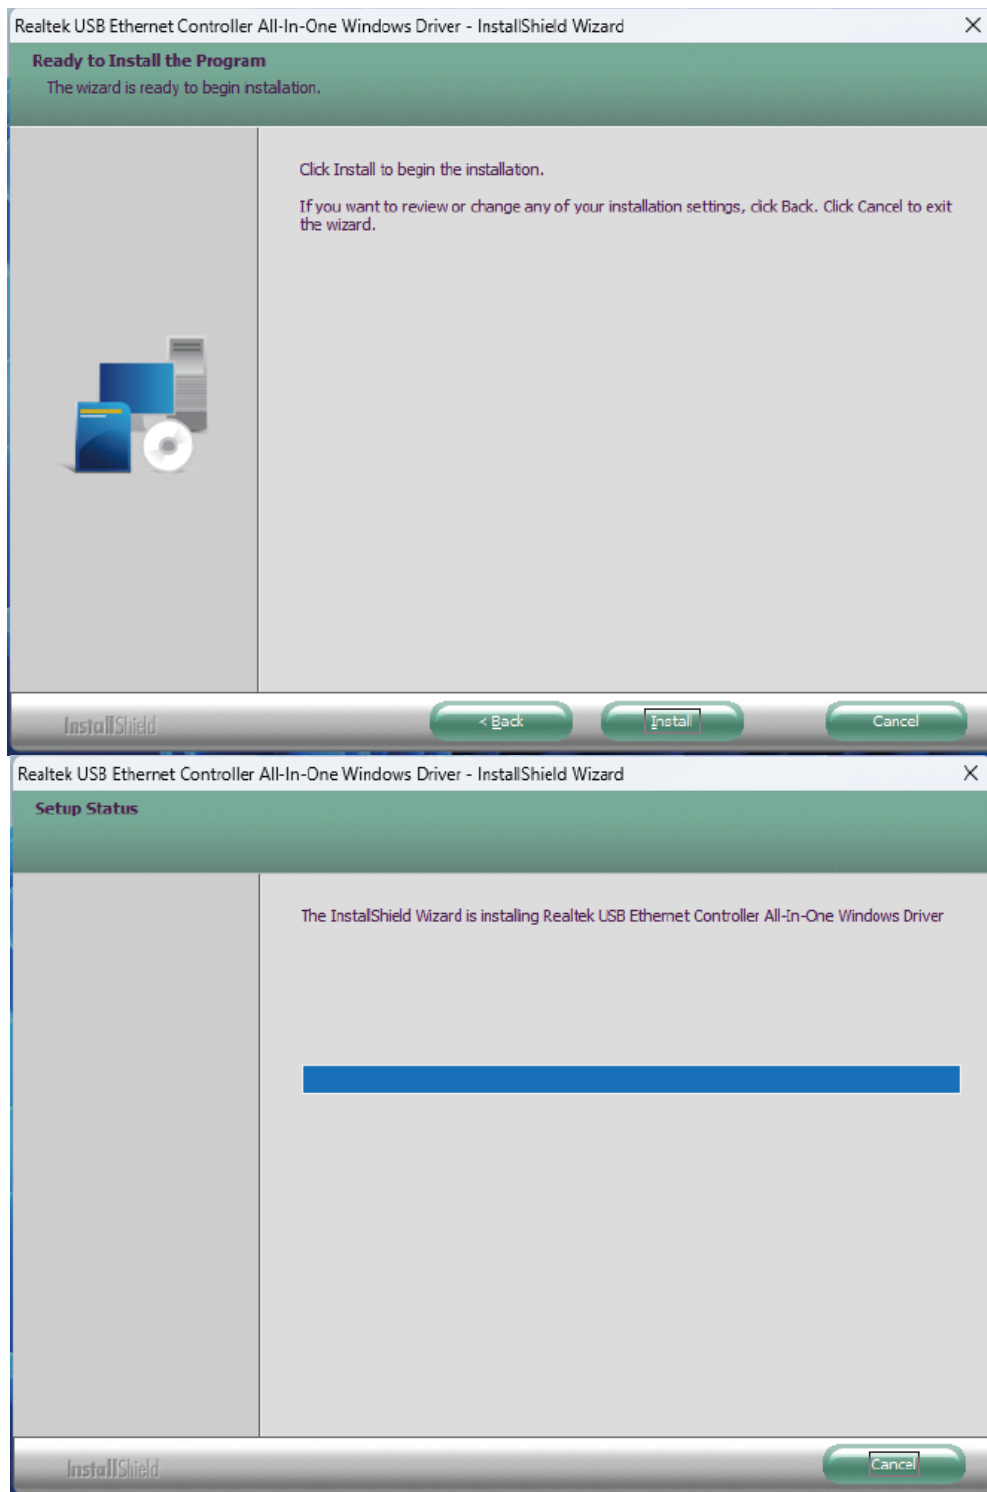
Realtek USB Ethernet Controller All-In-One Windows Driver - InstallShield Wizard

Ready to Install the Program

The wizard is ready to begin installation.

Click Install to begin the installation.

If you want to review or change any of your installation settings, click Back. Click Cancel to exit the wizard.

InstallShield

< Back

Install

Cancel

Realtek USB Ethernet Controller All-In-One Windows Driver - InstallShield Wizard

Setup Status

The InstallShield Wizard is installing Realtek USB Ethernet Controller All-In-One Windows Driver

InstallShield

Cancel